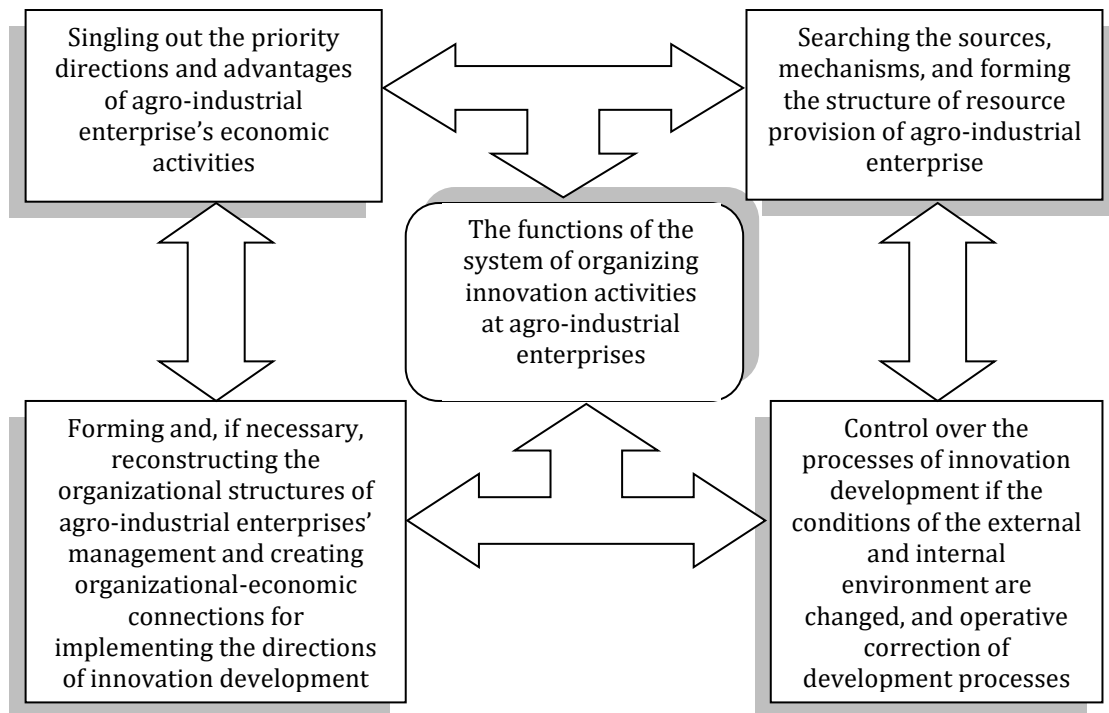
Singling out the priority directions and advantages of agro-industrial enterprise's economic activities

Searching the sources, mechanisms, and forming the structure of resource provision of agro-industrial enterprise

The functions of the system of organizing innovation activities at agro-industrial enterprises

Forming and, if necessary, reconstructing the organizational structures of agro-industrial enterprises' management and creating organizational-economic connections for implementing the directions of innovation development

Control over the processes of innovation development if the conditions of the external and internal environment are changed, and operative correction of development processes